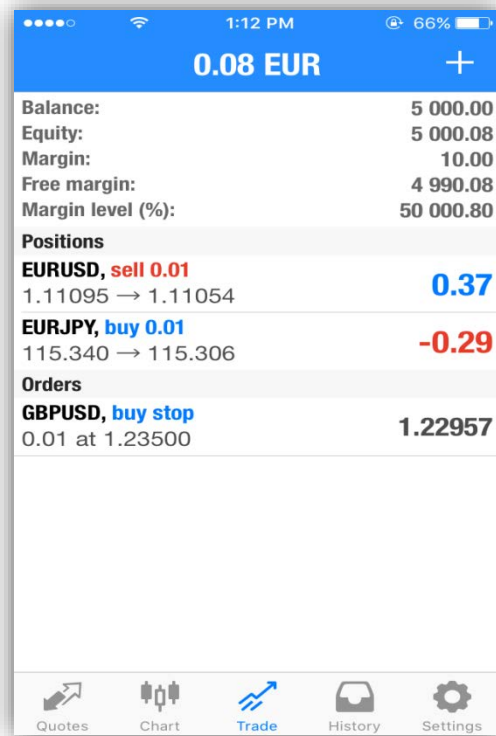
1:12 PM 66%

0.08 EUR +

| | |
|---|---|
| Balance: | 5 000.00 |
| Equity: | 5 000.08 |
| Margin: | 10.00 |
| Free margin: | 4 990.08 |
| Margin level (%): | 50 000.80 |

Positions

EURUSD, sell 0.01
1.11095 → 1.11054 0.37

EURJPY, buy 0.01
115.340 → 115.306 -0.29

Orders

GBPUSD, buy stop
0.01 at 1.23500 1.22957

Quotes Chart Trade History Settings